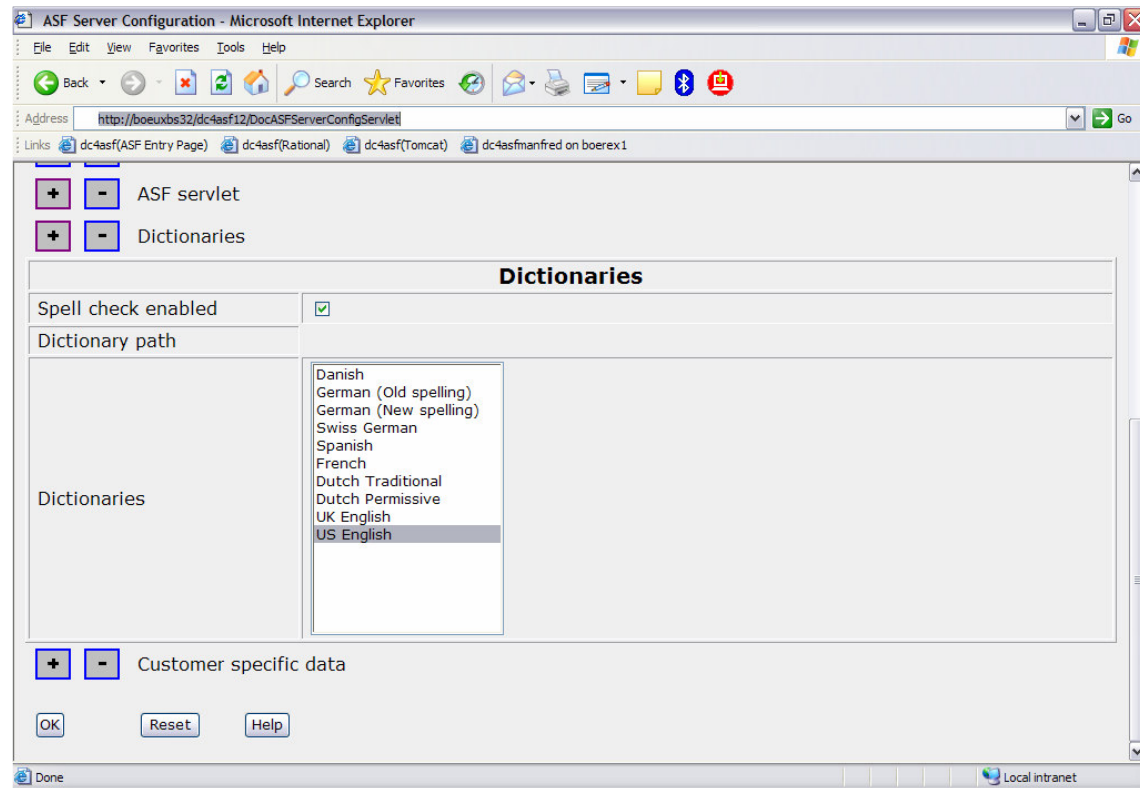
ASF Server Configuration - Microsoft Internet Explorer

File Edit View Favorites Tools Help

Back Search Favorites

Address http://boeuxbs32/dc4asf12/DocASFServerConfigServlet Go

Links dc4asf(ASF Entry Page) dc4asf(Rational) dc4asf(Tomcat) dc4asfmanfred on boerex1

+ - ASF servlet

+ - Dictionaries

| Dictionaries | |
|---|---|
| Spell check enabled | ☑ |
| Dictionary path | |
| Dictionaries | Danish<br>German (Old spelling)<br>German (New spelling)<br>Swiss German<br>Spanish<br>French<br>Dutch Traditional<br>Dutch Permissive<br>UK English<br>US English |

+ - Customer specific data

OK Reset Help

Done Local intranet